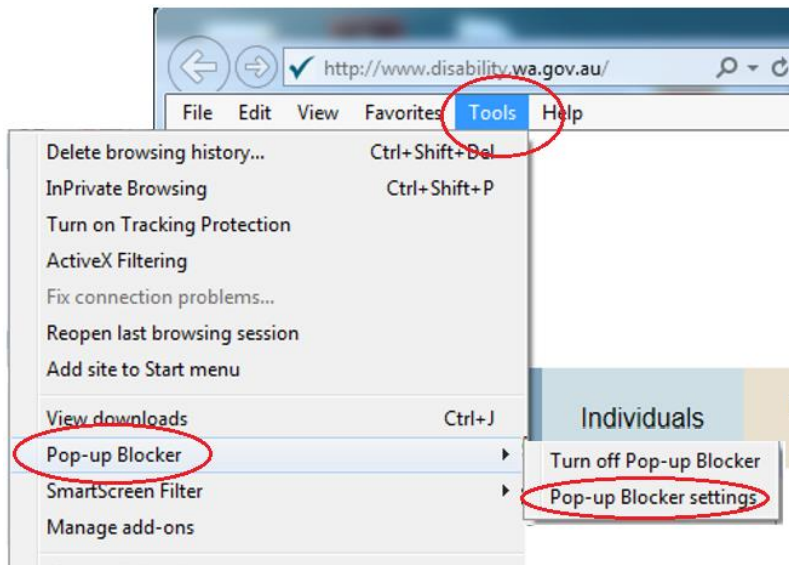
http://www.disability.wa.gov.au/

File Edit View Favorites Tools Help

Delete browsing history... Ctrl+Shift+Del
InPrivate Browsing Ctrl+Shift+P
Turn on Tracking Protection
ActiveX Filtering
Fix connection problems...
Reopen last browsing session
Add site to Start menu
View downloads Ctrl+J
Pop-up Blocker
SmartScreen Filter
Manage add-ons

Individuals

Turn off Pop-up Blocker
Pop-up Blocker settings